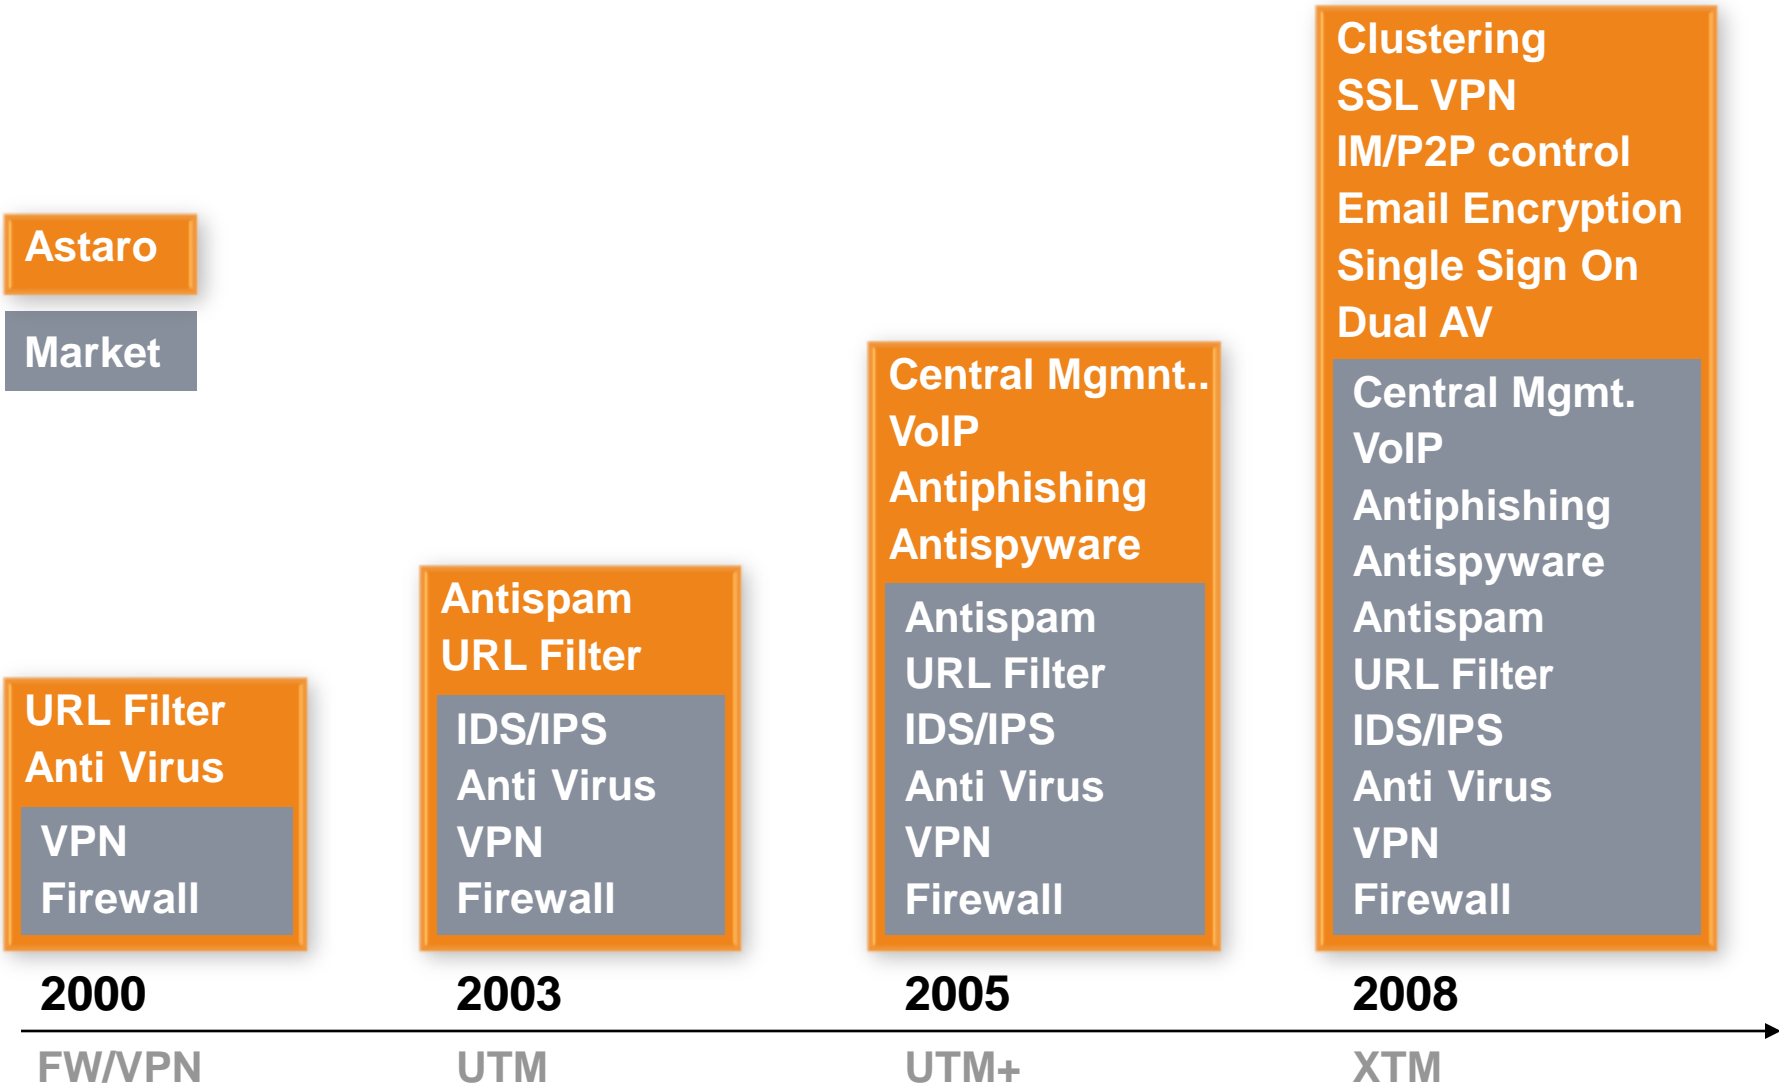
Astaro

Market

URL Filter
Anti Virus

VPN
Firewall

2000

FW/VPN

Antispam
URL Filter

IDS/IPS
Anti Virus
VPN
Firewall

2003

UTM

Central Mgmnt..
VoIP
Antiphishing
Antispyware

Antispam
URL Filter
IDS/IPS
Anti Virus
VPN
Firewall

2005

UTM+

Clustering
SSL VPN
IM/P2P control
Email Encryption
Single Sign On
Dual AV

Central Mgmt.
VoIP
Antiphishing
Antispyware
Antispam
URL Filter
IDS/IPS
Anti Virus
VPN
Firewall

2008

XTM